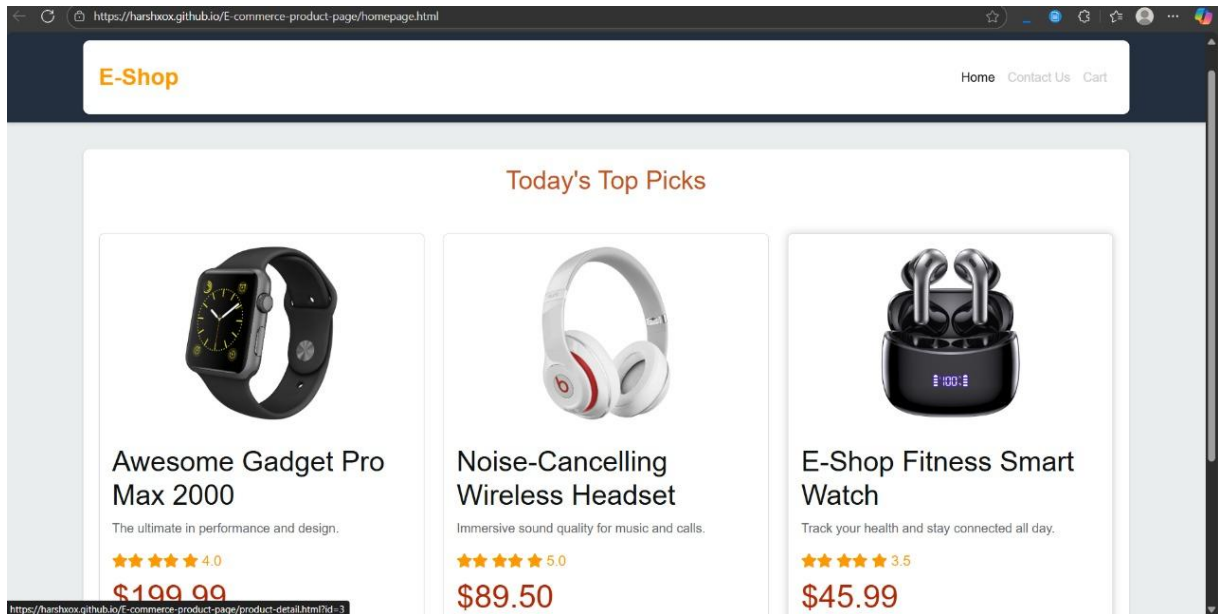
https://harshxox.github.io/E-commerce-product-page/homepage.html

E-Shop

Home Contact Us Cart

Today's Top Picks

Awesome Gadget Pro Max 2000

The ultimate in performance and design.

★★★★ 4.0

$199.99

Noise-Cancelling Wireless Headset

Immersive sound quality for music and calls.

★★★★ 5.0

$89.50

E-Shop Fitness Smart Watch

Track your health and stay connected all day.

★★★★ 3.5

$45.99

https://harshxox.github.io/E-commerce-product-page/product-detail.html?id=3